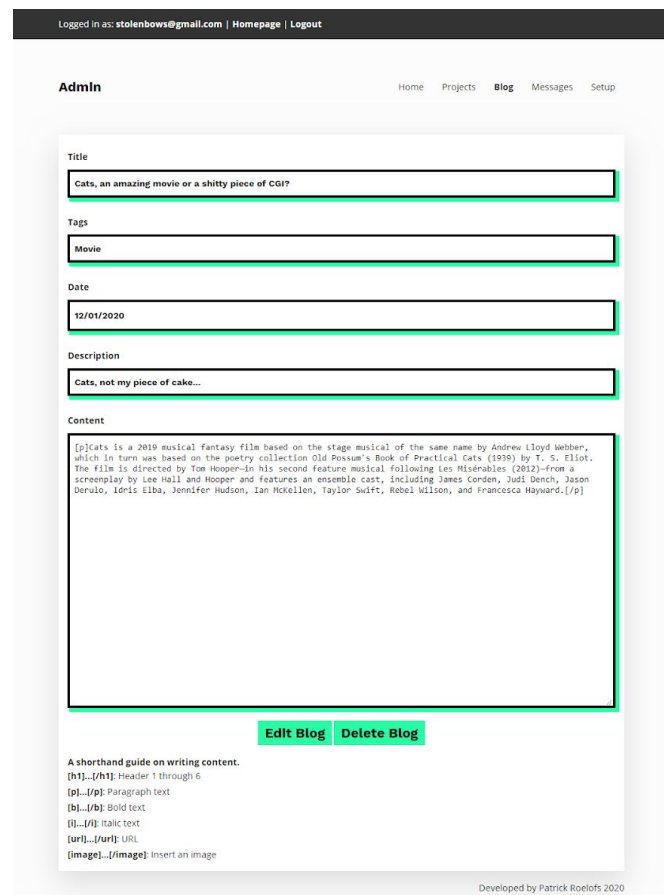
Logged in as: stolenbows@gmail.com | Homepage | Logout

Admin

Home Projects Blog Messages Setup

Title

Cats, an amazing movie or a shitty piece of CGI?

Tags

Movie

Date

12/01/2020

Description

Cats, not my piece of cake...

Content

[p]Cats is a 2019 musical fantasy film based on the stage musical of the same name by Andrew Lloyd Webber, which in turn was based on the poetry collection Old Possum's Book of Practical Cats (1939) by T. S. Eliot. The film is directed by Tom Hooper—in his second feature musical following Les Misérables (2012)—from a screenplay by Lee Hall and Hooper and features an ensemble cast, including James Corden, Judi Dench, Jason Derulo, Idris Elba, Jennifer Hudson, Ian McKellen, Taylor Swift, Rebel Wilson, and Francesca Hayward.[/p]

Edit Blog Delete Blog

A shorthand guide on writing content.
[h1]...[/h1]: Header 1 through 6
[p]...[/p]: Paragraph text
[b]...[/b]: Bold text
[i]...[/i]: Italic text
[url]...[/url]: URL
[image]...[/image]: Insert an image

Developed by Patrick Roelofs 2020